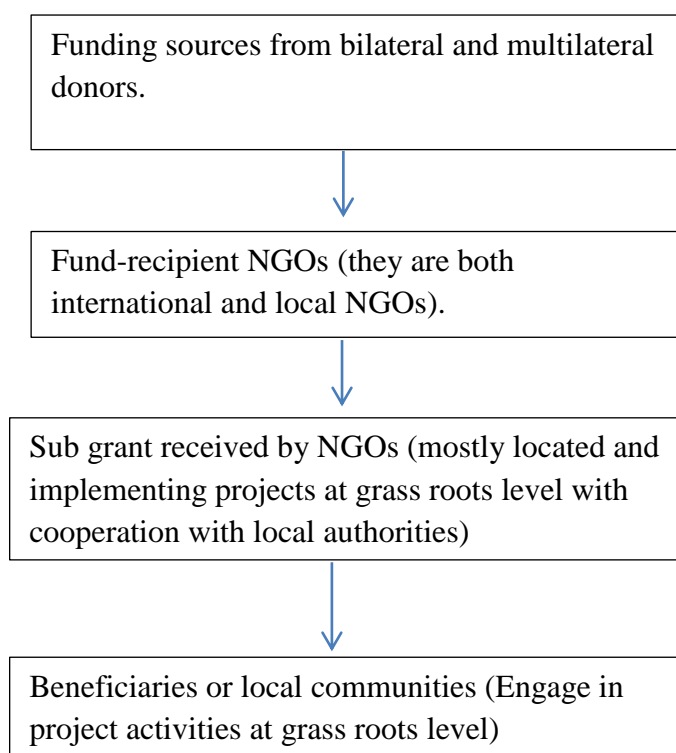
Funding sources from bilateral and multilateral donors.

Fund-recipient NGOs (they are both international and local NGOs).

Sub grant received by NGOs (mostly located and implementing projects at grass roots level with cooperation with local authorities)

Beneficiaries or local communities (Engage in project activities at grass roots level)